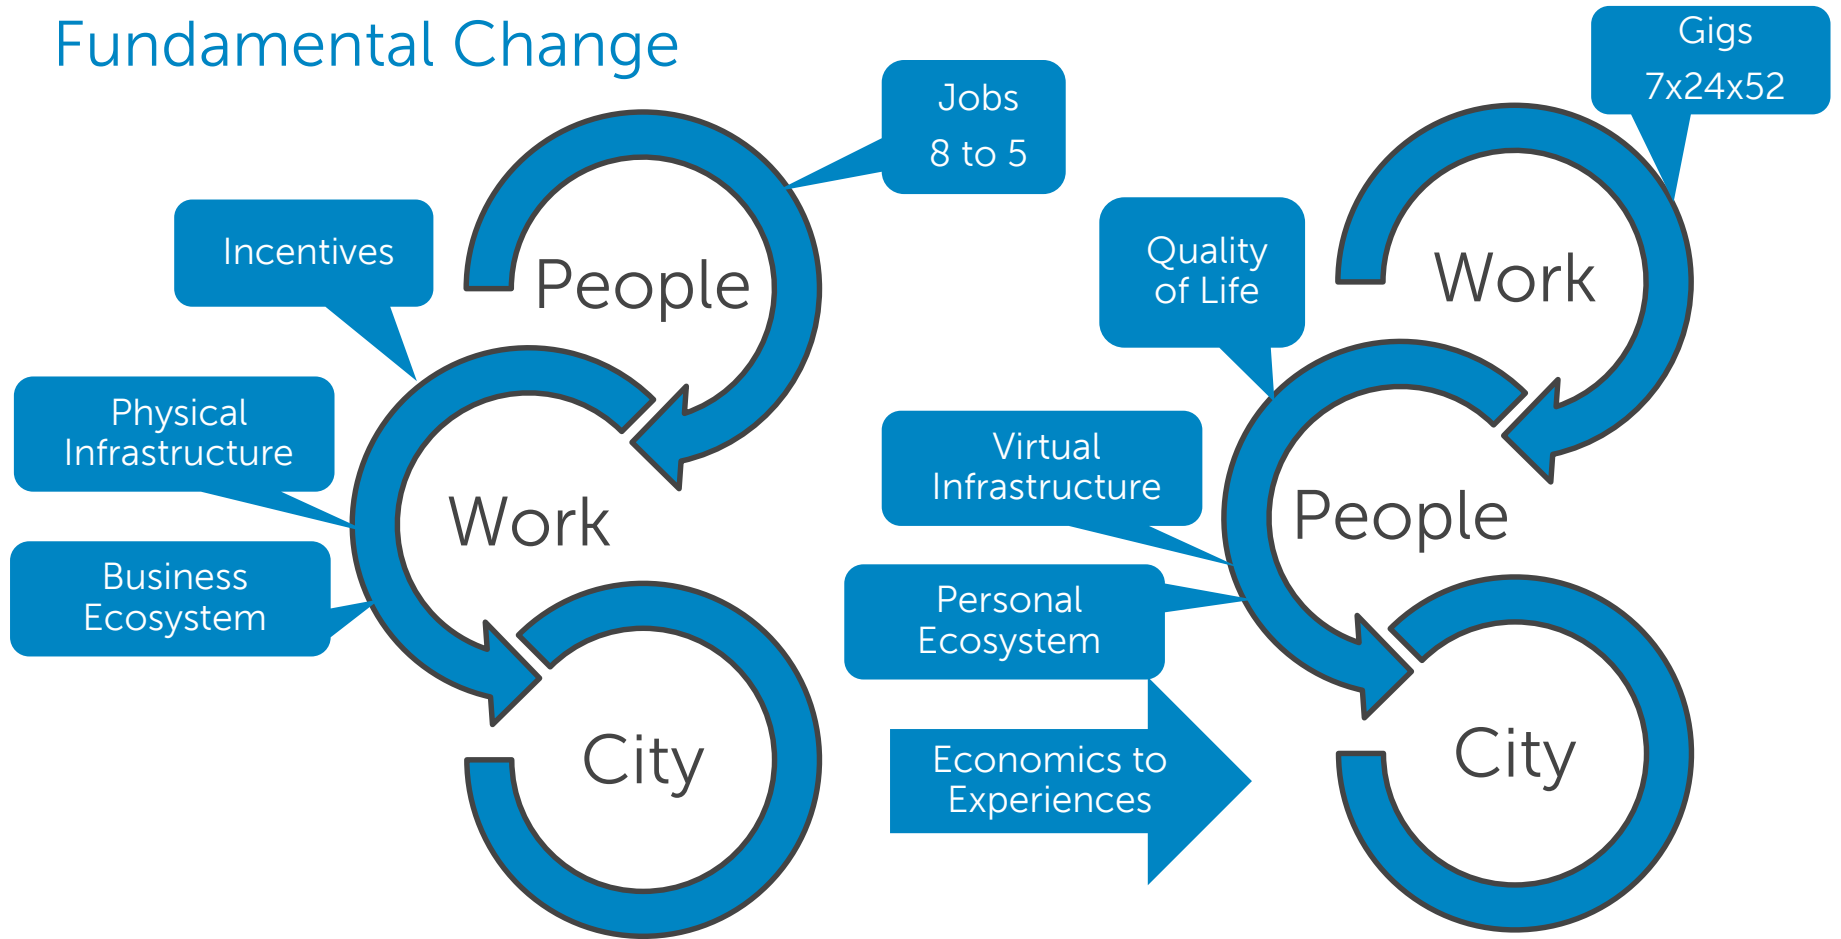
Fundamental Change

Jobs
8 to 5

Incentives

People

Physical Infrastructure

Work

Business Ecosystem

City

Gigs
7x24x52

Quality of Life

Work

Virtual Infrastructure

People

Personal Ecosystem

Economics to Experiences

City